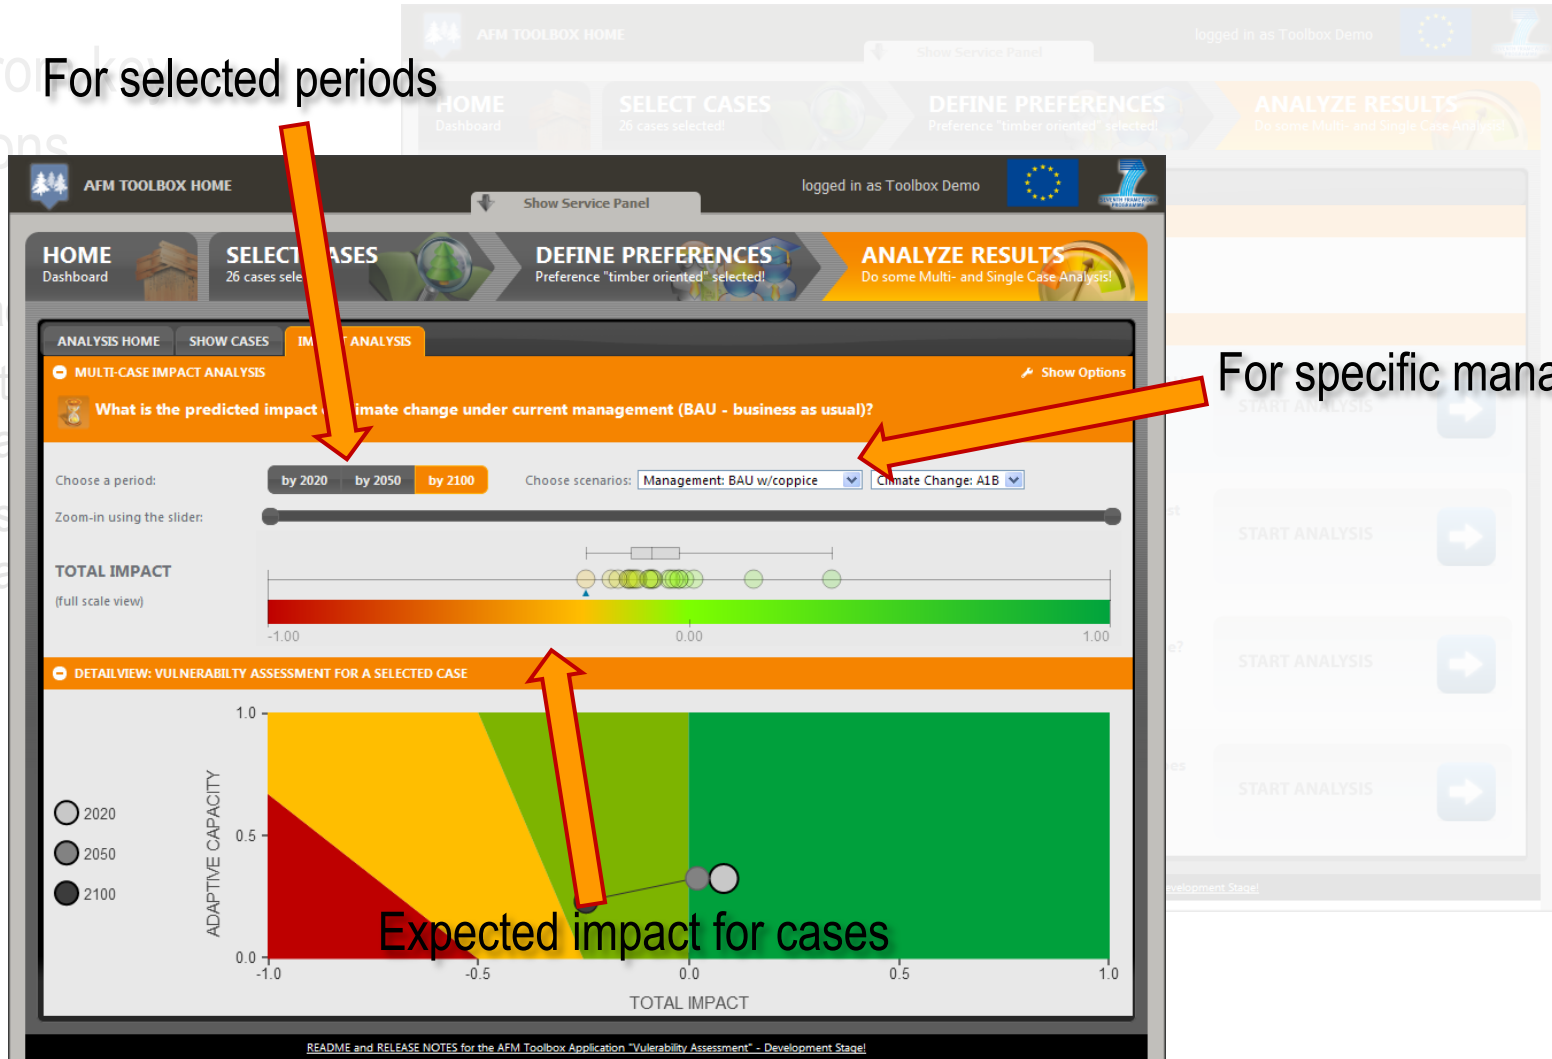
For selected periods

AFM TOOLBOX HOME

Show Service Panel

logged in as Toolbox Demo

HOME
Dashboard

SELECT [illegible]ASES
26 cases sele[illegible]

DEFINE PREFERENCES
Preference "timber oriented" selected!

ANALYZE RESULTS
Do some Multi- and Single Case Analysis!

ANALYSIS HOME
SHOW CASES
IM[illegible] ANALYSIS

MULTI-CASE IMPACT ANALYSIS

Show Options

What is the predicted impact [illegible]imate change under current management (BAU - business as usual)?

For specific mana

Choose a period:
by 2020
by 2050
by 2100

Choose scenarios:
Management: BAU w/coppice
C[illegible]mate Change: A1B

Zoom-in using the slider:

TOTAL IMPACT
(full scale view)

-1.00
0.00
1.00

DETAILVIEW: VULNERABILTY ASSESSMENT FOR A SELECTED CASE

2020
2050
2100

ADAPTIVE CAPACITY

1.0
0.5
0.0

-1.0
-0.5
0.0
0.5
1.0

TOTAL IMPACT

Expected impact for cases

START ANALYSIS
START ANALYSIS
START ANALYSIS
START ANALYSIS

README and RELEASE NOTES for the AFM Toolbox Application "Vulnerability Assessment" - Development Stage!